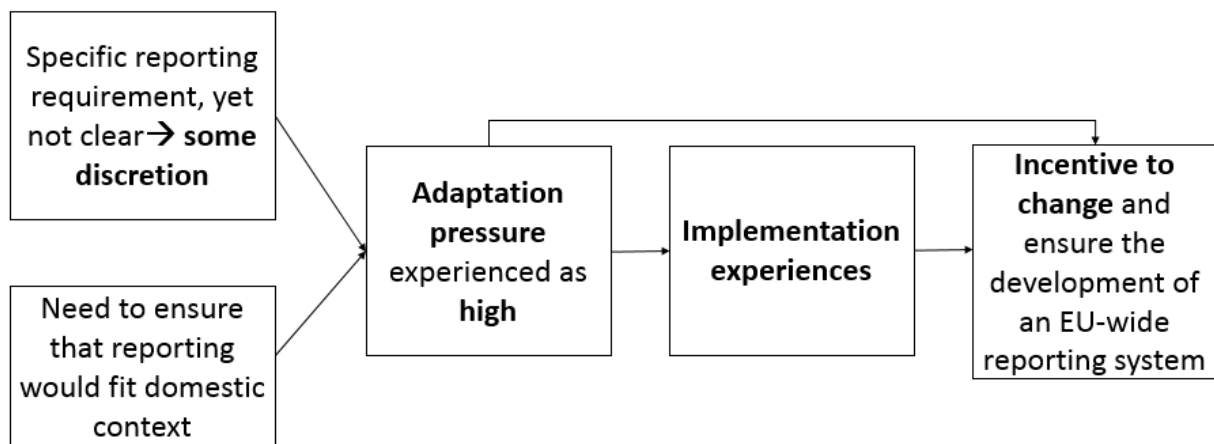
Specific reporting requirement, yet not clear→ some discretion

Need to ensure that reporting would fit domestic context

Adaptation pressure experienced as high

Implementation experiences

Incentive to change and ensure the development of an EU-wide reporting system